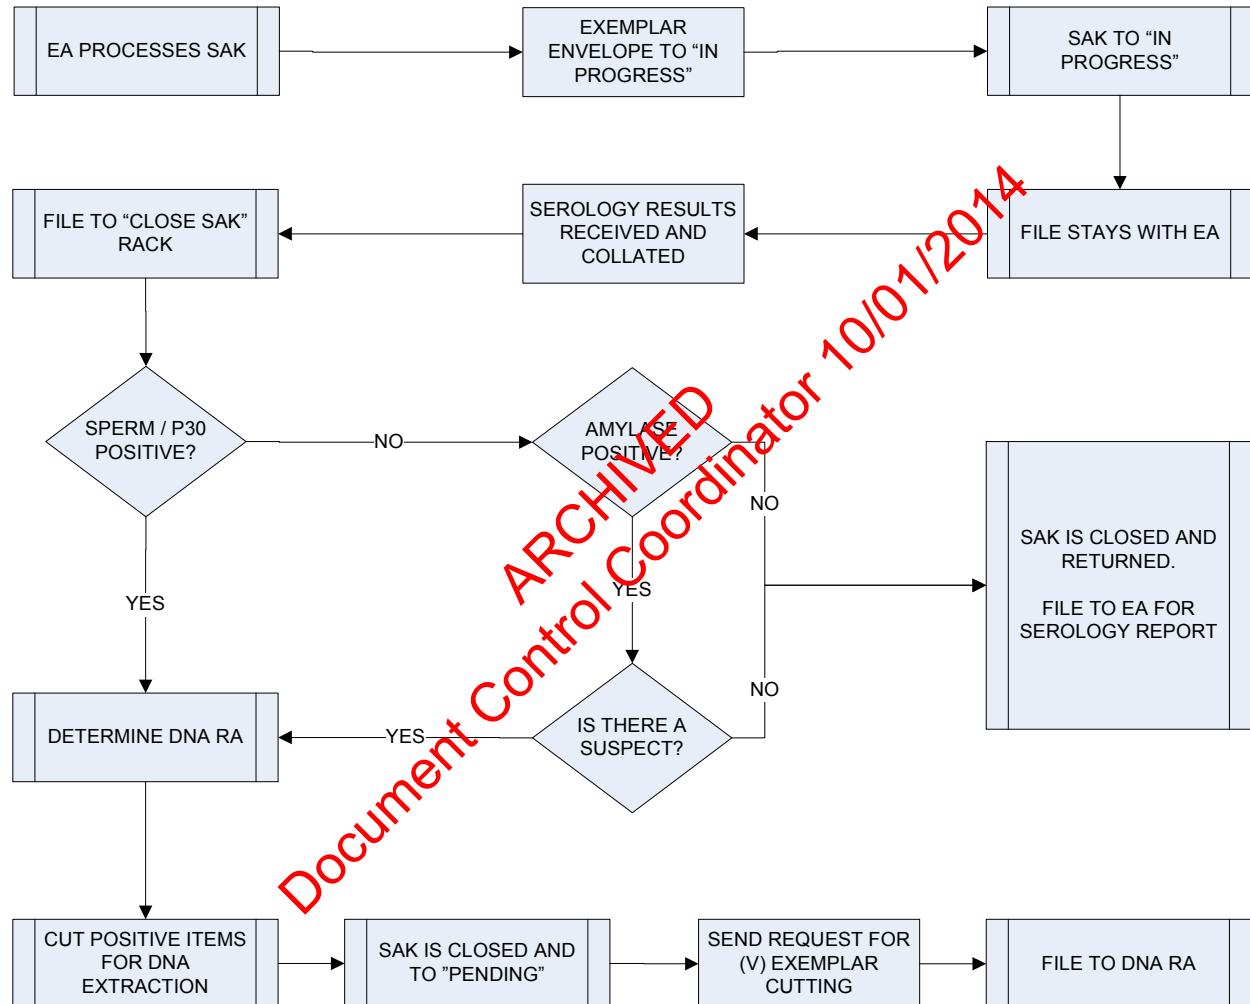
EA PROCESSES SAK

EXEMPLAR ENVELOPE TO “IN PROGRESS”

SAK TO “IN PROGRESS”

FILE STAYS WITH EA

SEROLOGY RESULTS RECEIVED AND COLLATED

FILE TO “CLOSE SAK” RACK

SPERM / P30 POSITIVE?

NO

AMYLASE POSITIVE?

NO

SAK IS CLOSED AND RETURNED.

FILE TO EA FOR SEROLOGY REPORT

YES

YES

NO

IS THERE A SUSPECT?

YES

DETERMINE DNA RA

CUT POSITIVE ITEMS FOR DNA EXTRACTION

SAK IS CLOSED AND TO ”PENDING”

SEND REQUEST FOR (V) EXEMPLAR CUTTING

FILE TO DNA RA

ARCHIVED

Document Control Coordinator 10/01/2014